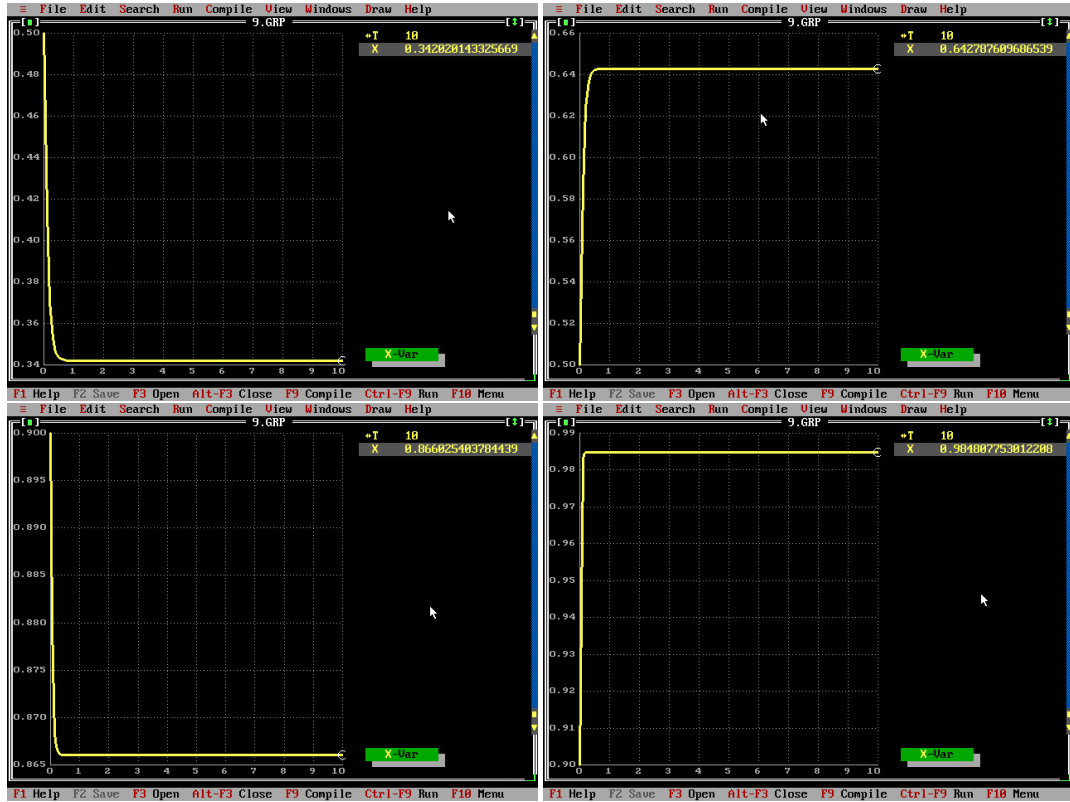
≡ File Edit Search Run Compile View Windows Draw Help

[■] 9.GRP [↕]

0.50
0.48
0.46
0.44
0.42
0.40
0.38
0.36
0.34

0 1 2 3 4 5 6 7 8 9 10

•T 10
X 0.342020143325669

X-Var

F1 Help F2 Save F3 Open Alt-F3 Close F9 Compile Ctrl-F9 Run F10 Menu

≡ File Edit Search Run Compile View Windows Draw Help

[■] 9.GRP [↕]

0.66
0.64
0.62
0.60
0.58
0.56
0.54
0.52
0.50

0 1 2 3 4 5 6 7 8 9 10

•T 10
X 0.642787609686539

X-Var

F1 Help F2 Save F3 Open Alt-F3 Close F9 Compile Ctrl-F9 Run F10 Menu

≡ File Edit Search Run Compile View Windows Draw Help

[■] 9.GRP [↕]

0.900
0.895
0.890
0.885
0.880
0.875
0.870
0.865

0 1 2 3 4 5 6 7 8 9 10

•T 10
X 0.866025403784439

X-Var

F1 Help F2 Save F3 Open Alt-F3 Close F9 Compile Ctrl-F9 Run F10 Menu

≡ File Edit Search Run Compile View Windows Draw Help

[■] 9.GRP [↕]

0.99
0.98
0.97
0.96
0.95
0.94
0.93
0.92
0.91
0.90

0 1 2 3 4 5 6 7 8 9 10

•T 10
X 0.984807753012208

X-Var

F1 Help F2 Save F3 Open Alt-F3 Close F9 Compile Ctrl-F9 Run F10 Menu